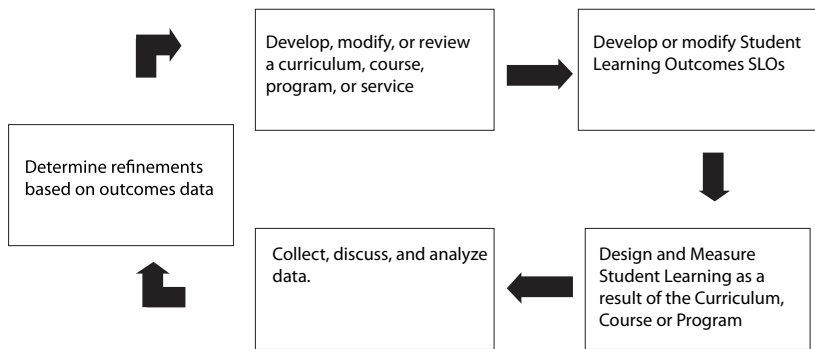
Develop, modify, or review a curriculum, course, program, or service

Develop or modify Student Learning Outcomes SLOs

Design and Measure Student Learning as a result of the Curriculum, Course or Program

Collect, discuss, and analyze data.

Determine refinements based on outcomes data